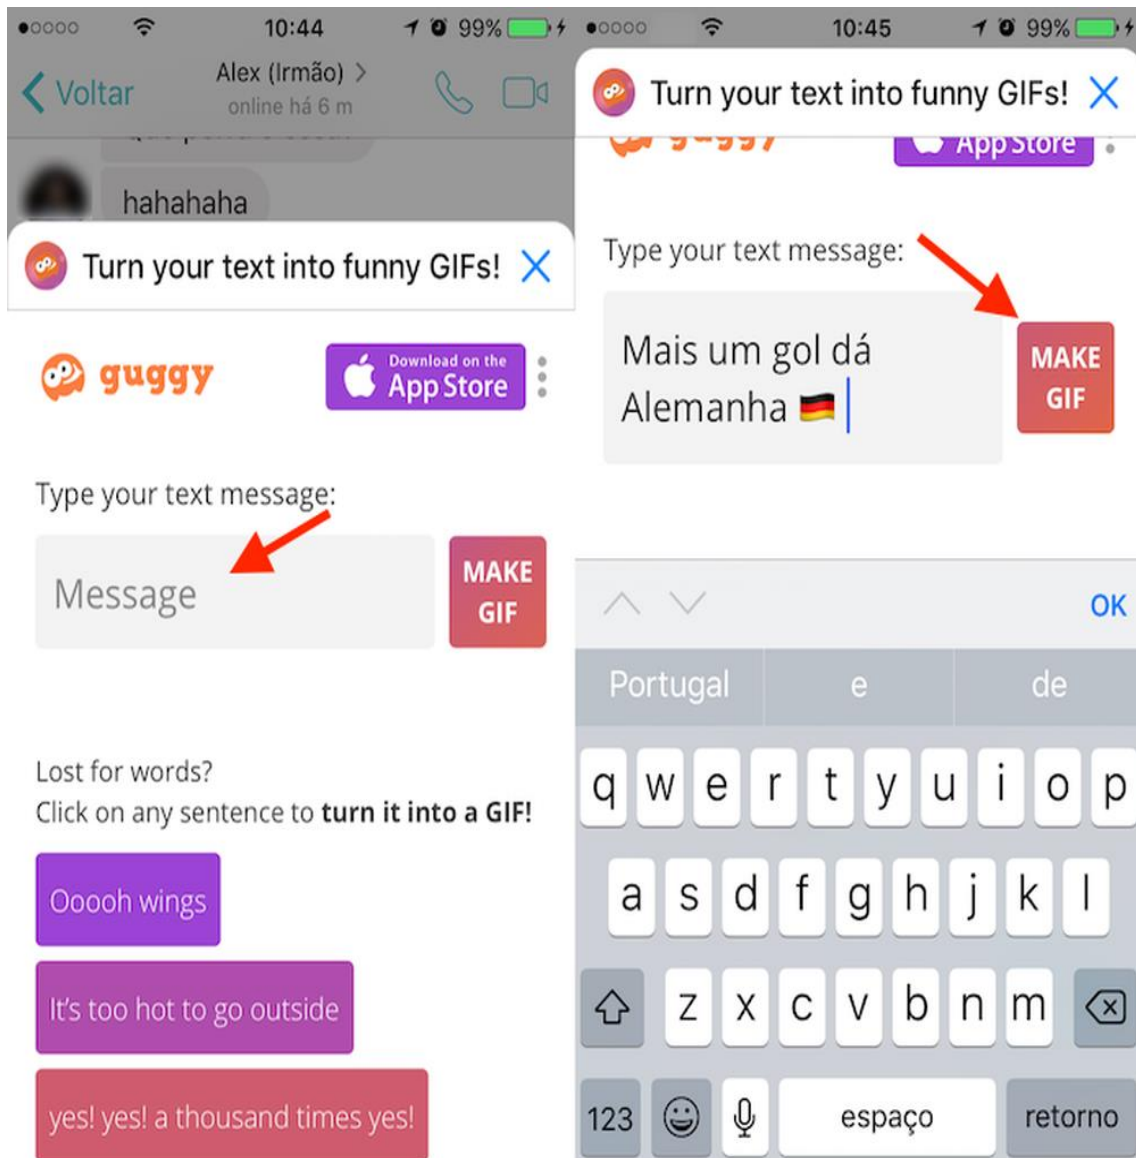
●oooo 10:44 99%

Voltar

Alex (Irmão) >
online há 6 m

hahahaha

Turn your text into funny GIFs! X

guggy

Download on the App Store

Type your text message:

Message

MAKE GIF

Lost for words?
Click on any sentence to **turn it into a GIF!**

Ooooh wings

It's too hot to go outside

yes! yes! a thousand times yes!

●oooo 10:45 99%

Turn your text into funny GIFs! X

App Store

Type your text message:

Mais um gol dá Alemanha 🇩🇪

MAKE GIF

OK

Portugal e de

q w e r t y u i o p

a s d f g h j k l

z x c v b n m

123 espaço retorno